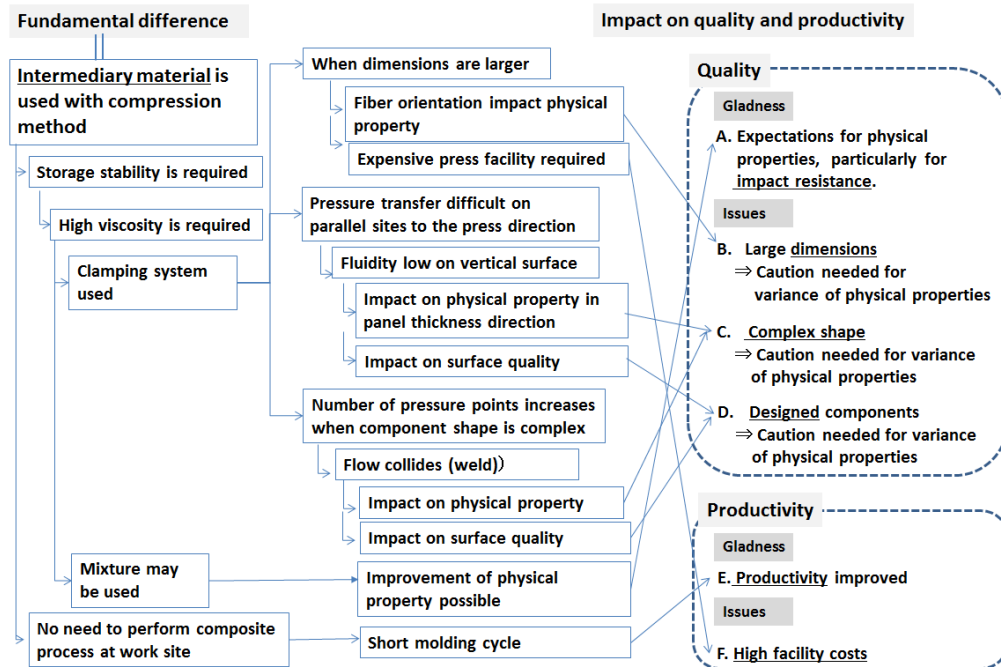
Fundamental difference

Impact on quality and productivity

Intermediary material is used with compression method

Storage stability is required

High viscosity is required

Clamping system used

Mixture may be used

No need to perform composite process at work site

When dimensions are larger

Fiber orientation impact physical property

Expensive press facility required

Pressure transfer difficult on parallel sites to the press direction

Fluidity low on vertical surface

Impact on physical property in panel thickness direction

Impact on surface quality

Number of pressure points increases when component shape is complex

Flow collides (weld)

Impact on physical property

Impact on surface quality

Improvement of physical property possible

Short molding cycle

Quality

Gladness

A. Expectations for physical properties, particularly for impact resistance.

Issues

B. Large dimensions
⇒ Caution needed for variance of physical properties

C. Complex shape
⇒ Caution needed for variance of physical properties

D. Designed components
⇒ Caution needed for variance of physical properties

Productivity

Gladness

E. Productivity improved

Issues

F. High facility costs